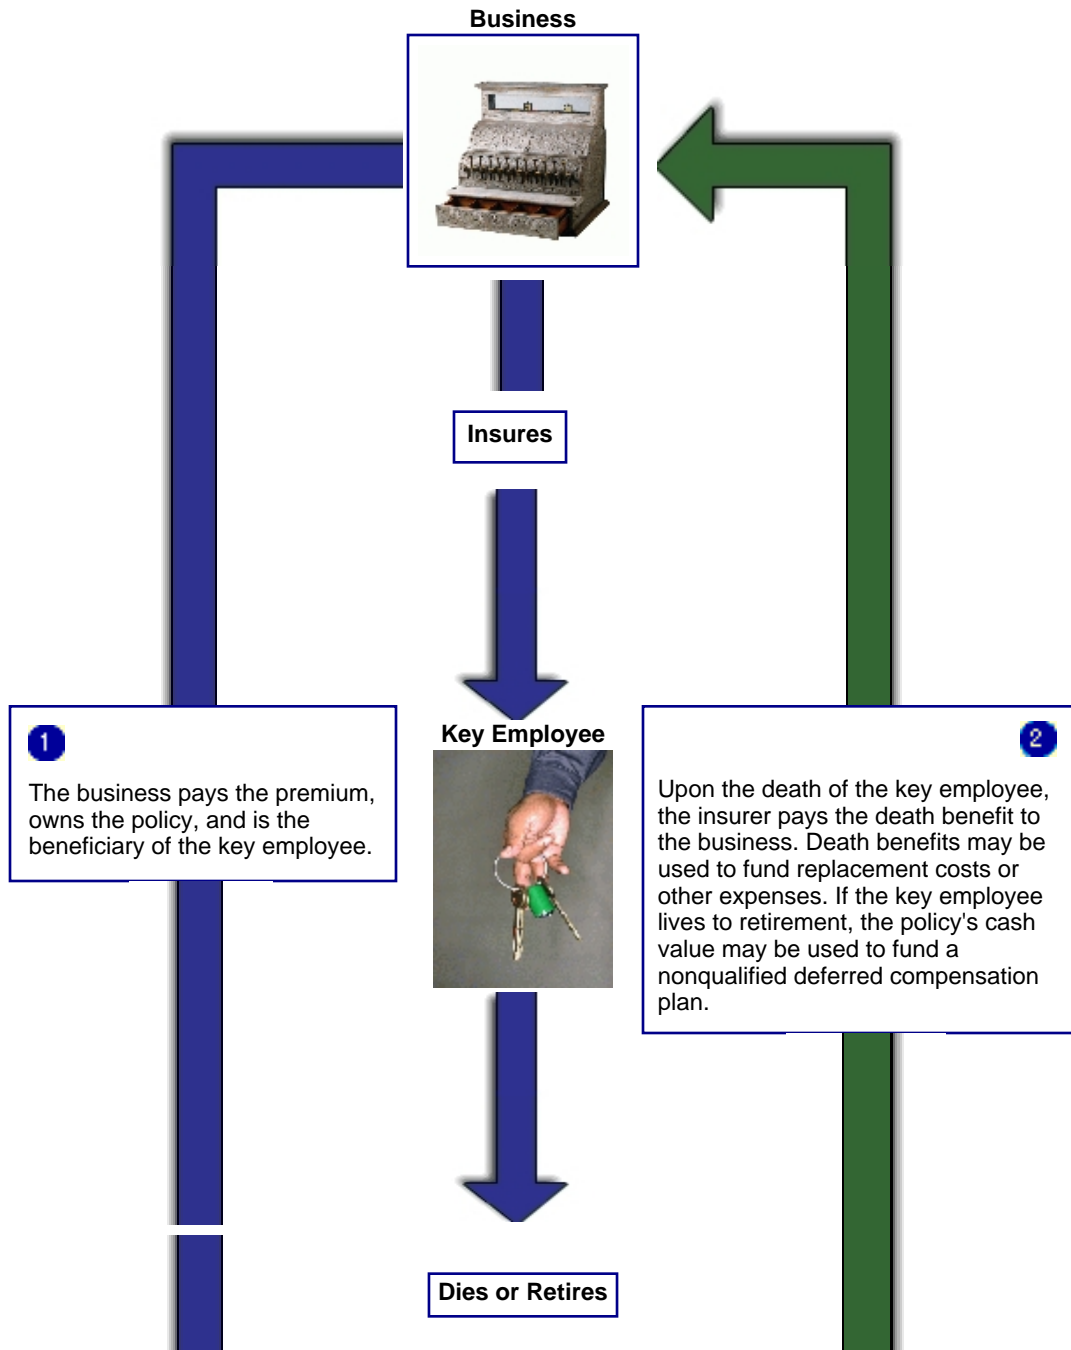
Business

Insures

Key Employee

1

The business pays the premium, owns the policy, and is the beneficiary of the key employee.

2

Upon the death of the key employee, the insurer pays the death benefit to the business. Death benefits may be used to fund replacement costs or other expenses. If the key employee lives to retirement, the policy's cash value may be used to fund a nonqualified deferred compensation plan.

Dies or Retires